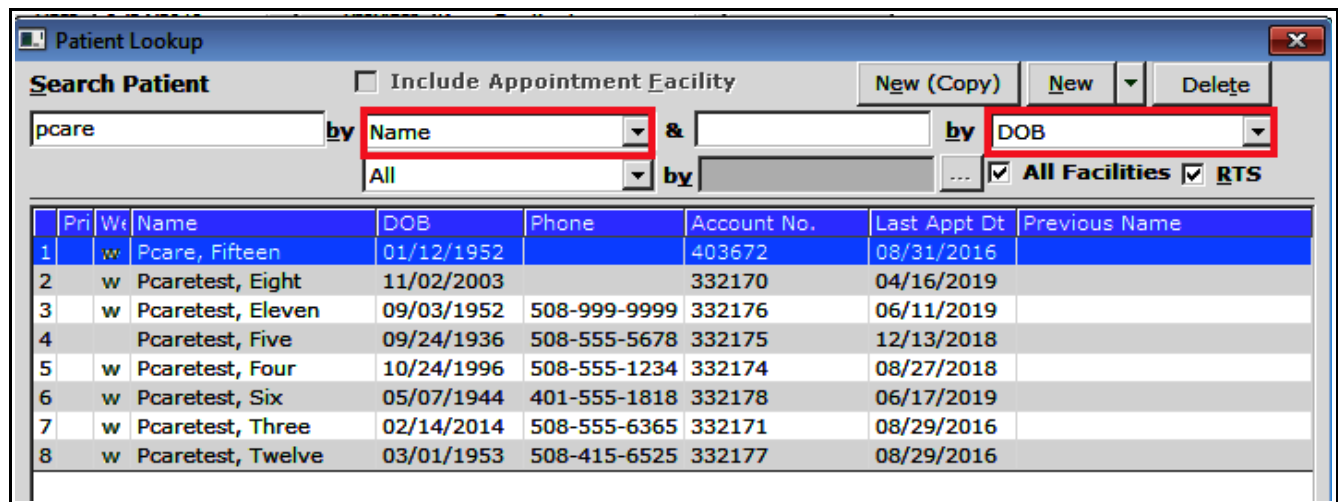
Patient Lookup

Search Patient

Include Appointment Facility

New (Copy) New Delete

pcare by Name & by DOB

All by ... All Facilities RTS

| | Pri | We | Name | DOB | Phone | Account No. | Last Appt Dt | Previous Name |
|---|---|---|---|---|---|---|---|---|
| 1 | | w | Pcare, Fifteen | 01/12/1952 | | 403672 | 08/31/2016 | |
| 2 | | w | Pcaretest, Eight | 11/02/2003 | | 332170 | 04/16/2019 | |
| 3 | | w | Pcaretest, Eleven | 09/03/1952 | 508-999-9999 | 332176 | 06/11/2019 | |
| 4 | | | Pcaretest, Five | 09/24/1936 | 508-555-5678 | 332175 | 12/13/2018 | |
| 5 | | w | Pcaretest, Four | 10/24/1996 | 508-555-1234 | 332174 | 08/27/2018 | |
| 6 | | w | Pcaretest, Six | 05/07/1944 | 401-555-1818 | 332178 | 06/17/2019 | |
| 7 | | w | Pcaretest, Three | 02/14/2014 | 508-555-6365 | 332171 | 08/29/2016 | |
| 8 | | w | Pcaretest, Twelve | 03/01/1953 | 508-415-6525 | 332177 | 08/29/2016 | |